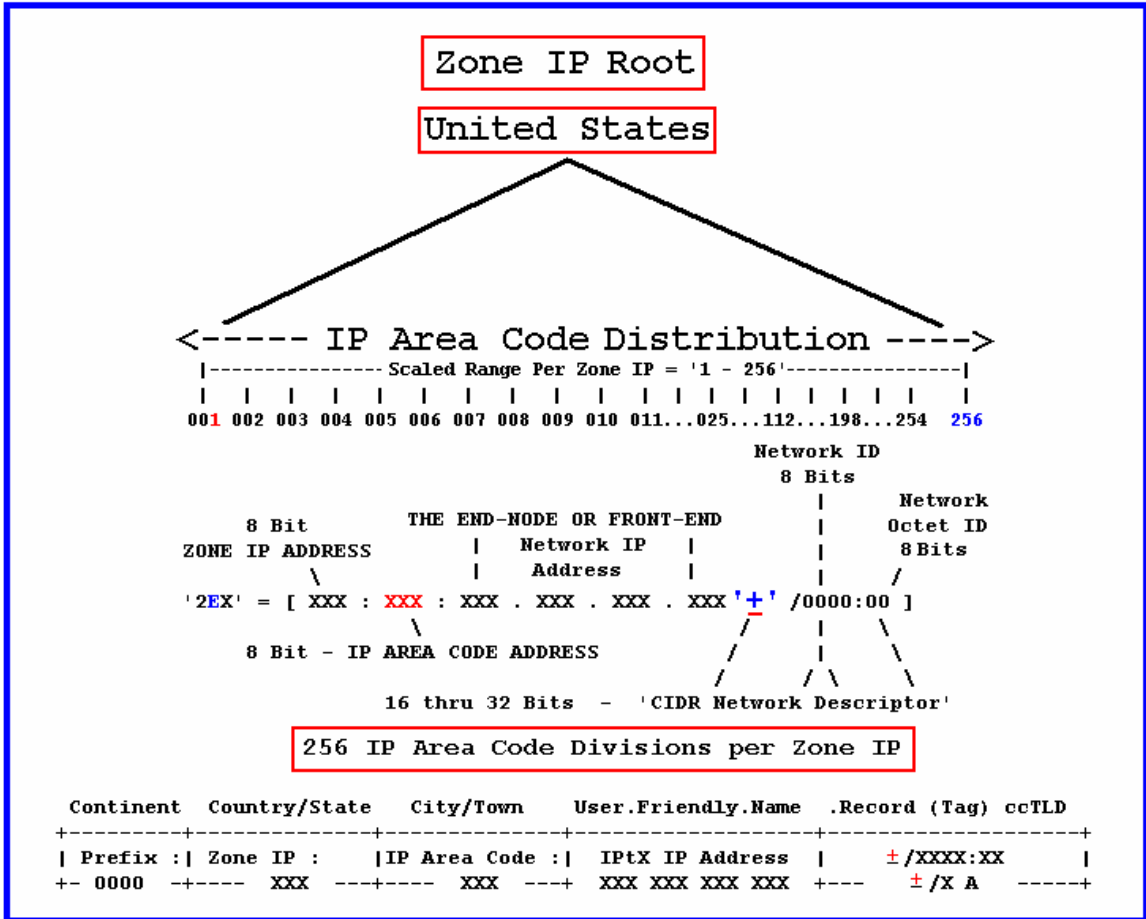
Zone IP Root

United States

<----- IP Area Code Distribution ---->

|---------------- Scaled Range Per Zone IP = '1 - 256'----------------|

001 002 003 004 005 006 007 008 009 010 011...025...112...198...254 256

Network ID
8 Bits

8 Bit
ZONE IP ADDRESS

THE END-NODE OR FRONT-END
Network IP
Address

Network
Octet ID
8 Bits

'2EX' = [ XXX : XXX : XXX . XXX . XXX . XXX '+' /0000:00 ]

8 Bit - IP AREA CODE ADDRESS

16 thru 32 Bits - 'CIDR Network Descriptor'

256 IP Area Code Divisions per Zone IP

Continent Country/State City/Town User.Friendly.Name .Record (Tag) ccTLD

| Prefix :| Zone IP : |IP Area Code :| IPtX IP Address | ±/XXXX:XX |
+- 0000 -+---- XXX ---+---- XXX ---+ XXX XXX XXX XXX +--- ±/X A -----+